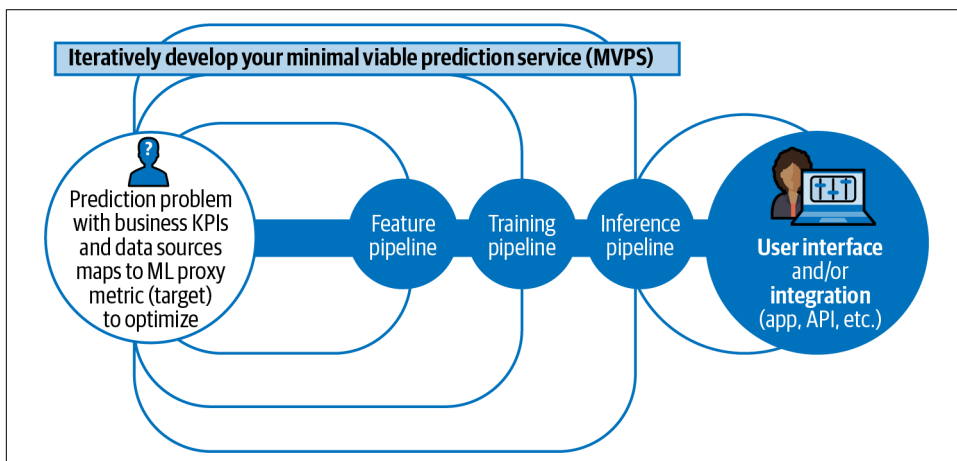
Iteratively develop your minimal viable prediction service (MVPS)

?

Prediction problem with business KPIs and data sources maps to ML proxy metric (target) to optimize

Feature pipeline

Training pipeline

Inference pipeline

User interface and/or integration (app, API, etc.)